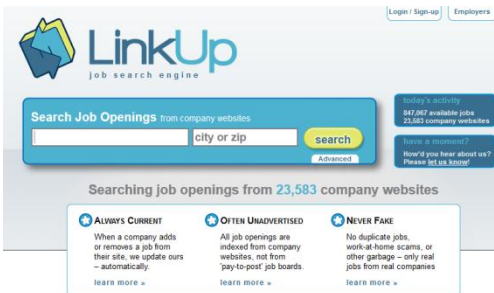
Login / Sign-up

Employers

LinkUp

job search engine

Search Job Openings from company websites

city or zip

search

Advanced

today's activity

847,067 available jobs
23,583 company websites

have a moment?

How'd you hear about us? Please let us know!

Searching job openings from 23,583 company websites

ALWAYS CURRENT

When a company adds or removes a job from their site, we update ours – automatically.

learn more »

OFTEN UNADVERTISED

All job openings are indexed from company websites, not from 'pay-to-post' job boards.

learn more »

NEVER FAKE

No duplicate jobs, work-at-home scams, or other garbage – only real jobs from real companies

learn more »